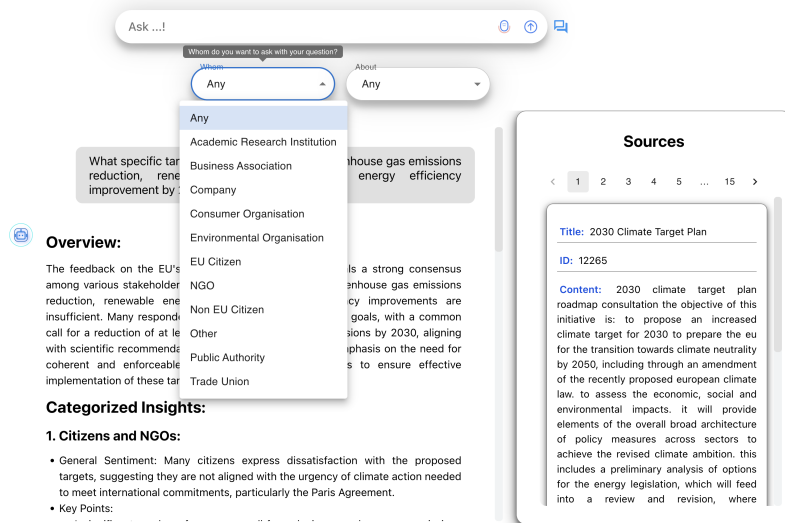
Ask ...!

Whom do you want to ask with your question?

Whom
Any

About
Any

Any
Academic Research Institution
Business Association
Company
Consumer Organisation
Environmental Organisation
EU Citizen
NGO
Non EU Citizen
Other
Public Authority
Trade Union

What specific tar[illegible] enhouse gas emissions reduction, rene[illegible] energy efficiency improvement by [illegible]

Overview:

The feedback on the EU's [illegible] ls a strong consensus among various stakeholder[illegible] enhouse gas emissions reduction, renewable ene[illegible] cy improvements are insufficient. Many responde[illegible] goals, with a common call for a reduction of at le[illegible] sions by 2030, aligning with scientific recommenda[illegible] nphasis on the need for coherent and enforceable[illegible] s to ensure effective implementation of these tar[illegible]

Categorized Insights:

1. Citizens and NGOs:

• General Sentiment: Many citizens express dissatisfaction with the proposed targets, suggesting they are not aligned with the urgency of climate action needed to meet international commitments, particularly the Paris Agreement.
• Key Points:

Sources

1 2 3 4 5 ... 15

Title: 2030 Climate Target Plan

ID: 12265

Content: 2030 climate target plan roadmap consultation the objective of this initiative is: to propose an increased climate target for 2030 to prepare the eu for the transition towards climate neutrality by 2050, including through an amendment of the recently proposed european climate law. to assess the economic, social and environmental impacts. it will provide elements of the overall broad architecture of policy measures across sectors to achieve the revised climate ambition. this includes a preliminary analysis of options for the energy legislation, which will feed into a review and revision, where